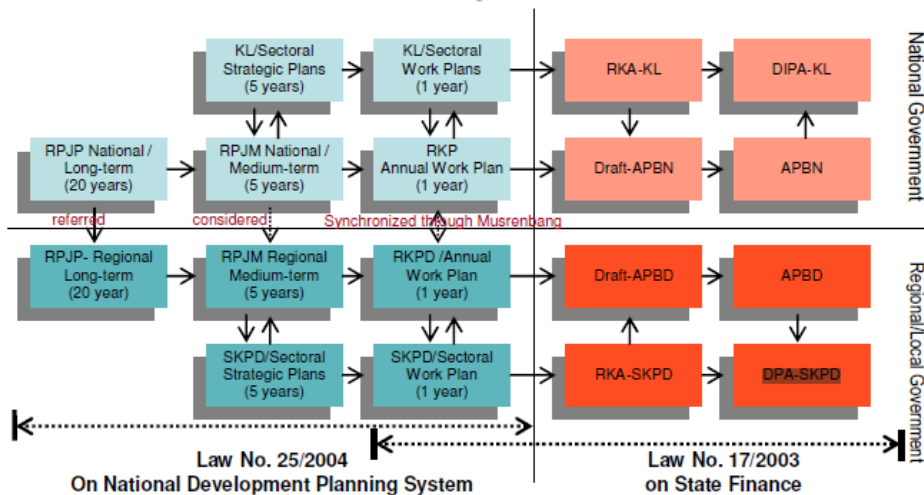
KL/Sectoral Strategic Plans (5 years)

KL/Sectoral Work Plans (1 year)

RKA-KL

DIPA-KL

National Government

RPJP National / Long-term (20 years)

RPJM National / Medium-term (5 years)

RKP Annual Work Plan (1 year)

Draft-APBN

APBN

referred

considered

Synchronized through Musrenbang

RPJP- Regional Long-term (20 year)

RPJM Regional Medium-term (5 years)

RKPD /Annual Work Plan (1 year)

Draft-APBD

APBD

Regional/Local Government

SKPD/Sectoral Strategic Plans (5 years)

SKPD/Sectoral Work Plan (1 year)

RKA-SKPD

DPA-SKPD

Law No. 25/2004 On National Development Planning System

Law No. 17/2003 on State Finance